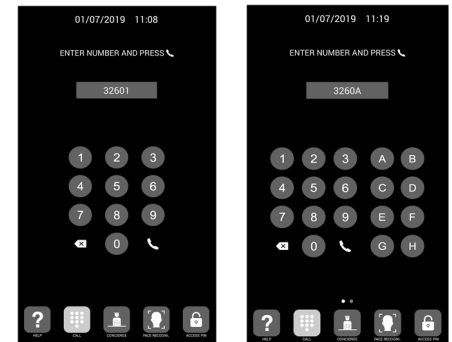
01/07/2019 11:08

ENTER NUMBER AND PRESS

32601

1 2 3
4 5 6
7 8 9
0

? HELP
CALL
CONCIERGE
FACE RECOGNI.
ACCESS PIN

01/07/2019 11:19

ENTER NUMBER AND PRESS

3260A

1 2 3 A B
4 5 6 C D
7 8 9 E F
0 G H

? HELP
CALL
CONCIERGE
FACE RECOGNI.
ACCESS PIN